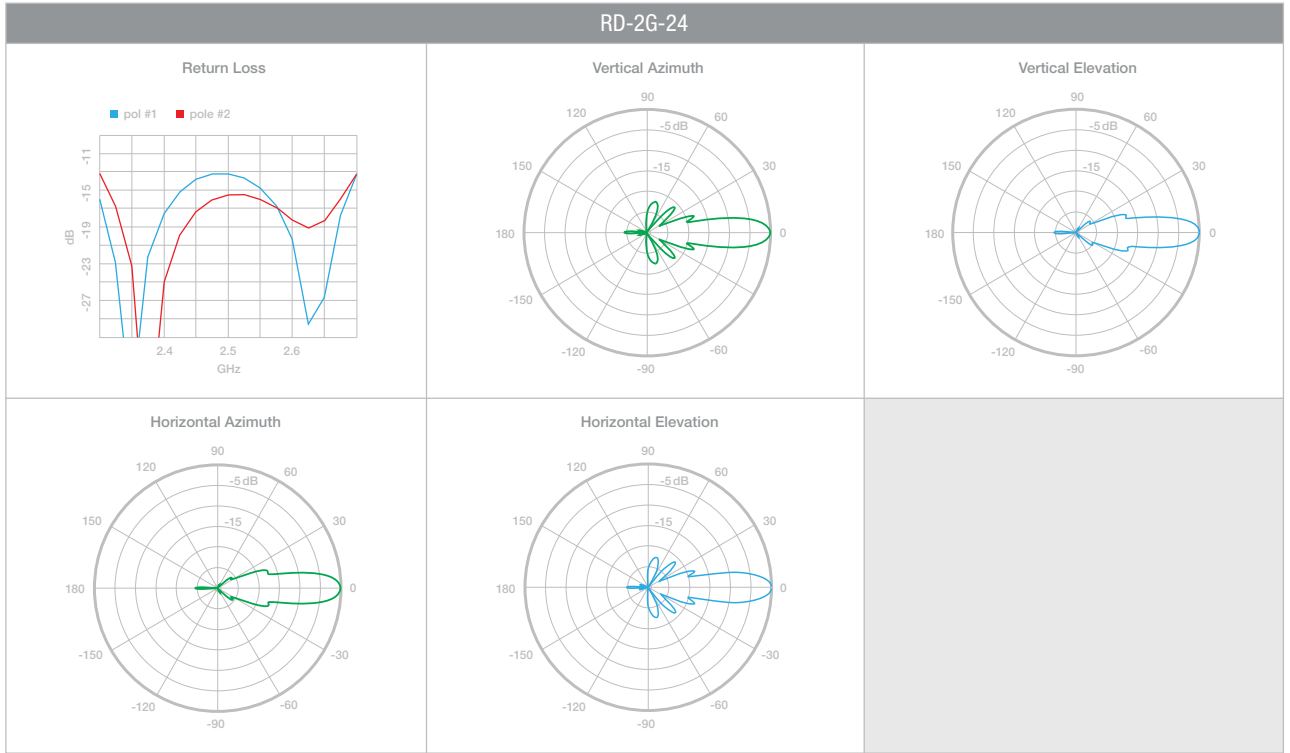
RD-2G-24

Return Loss

pol #1 pole #2

-11
-15
-19
-23
-27
dB

2.4 2.5 2.6
GHz

Vertical Azimuth

90
120
60
-5 dB
150
-15
30
180
0
-150
-30
-120
-60
-90

Vertical Elevation

90
120
-5 dB
60
150
-15
30
180
0
-150
-30
-120
-60
-90

Horizontal Azimuth

90
120
60
-5 dB
150
-15
30
180
0
-150
-30
-120
-60
-90

Horizontal Elevation

90
120
60
-5 dB
150
-15
30
180
0
-150
-30
-120
-60
-90